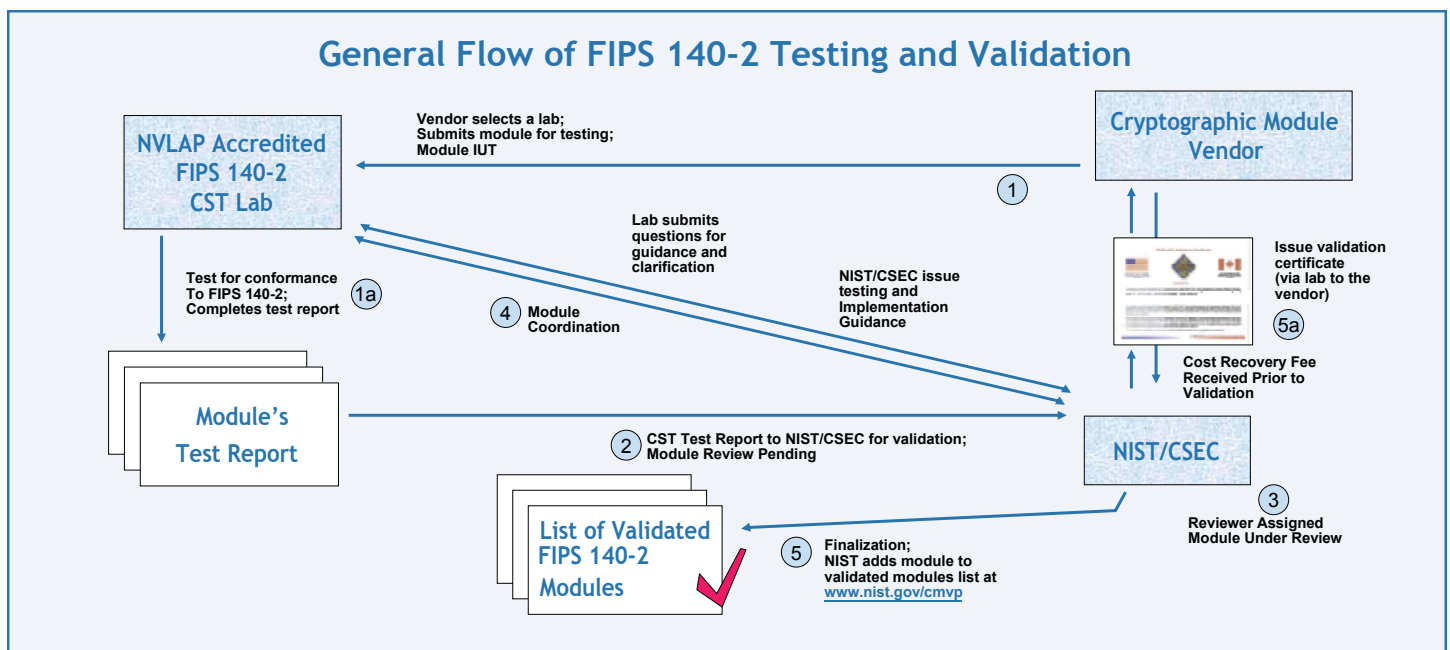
General Flow of FIPS 140-2 Testing and Validation

NVLAP Accredited FIPS 140-2 CST Lab

Vendor selects a lab; Submits module for testing; Module IUT

Cryptographic Module Vendor

1

Lab submits questions for guidance and clarification

Issue validation certificate (via lab to the vendor)

Test for conformance To FIPS 140-2; Completes test report

1a

NIST/CSEC issue testing and Implementation Guidance

4 Module Coordination

5a

Cost Recovery Fee Received Prior to Validation

Module's Test Report

2 CST Test Report to NIST/CSEC for validation; Module Review Pending

NIST/CSEC

3

Reviewer Assigned Module Under Review

List of Validated FIPS 140-2 Modules

5 Finalization; NIST adds module to validated modules list at www.nist.gov/cmvp